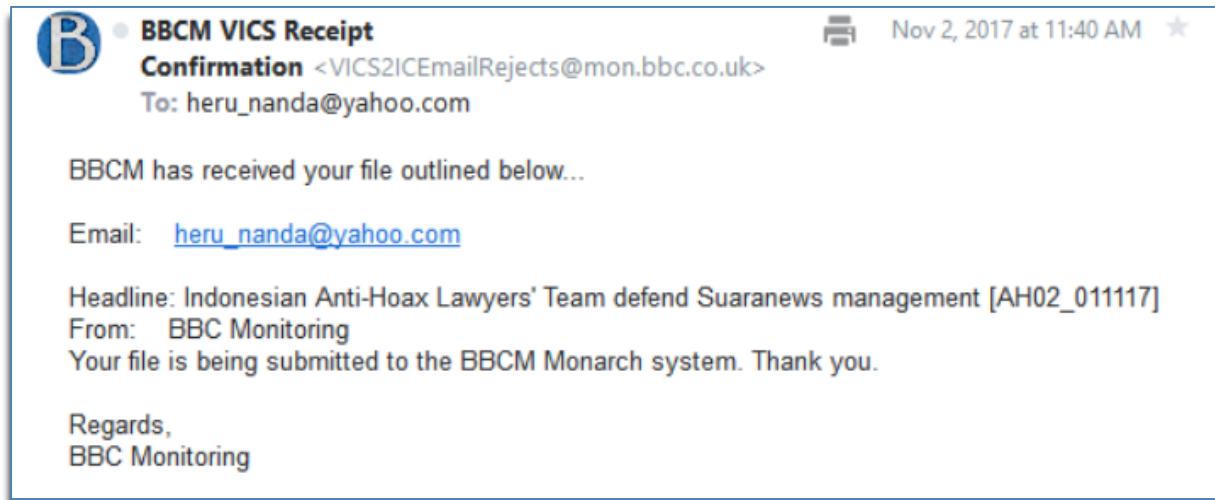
B

BBCM VICS Receipt Confirmation <VICS2ICEmailRejects@mon.bbc.co.uk>
To: heru_nanda@yahoo.com

Nov 2, 2017 at 11:40 AM

BBCM has received your file outlined below...

Email: heru_nanda@yahoo.com

Headline: Indonesian Anti-Hoax Lawyers' Team defend Suaranews management [AH02_011117]
From: BBC Monitoring
Your file is being submitted to the BBCM Monarch system. Thank you.

Regards,
BBC Monitoring